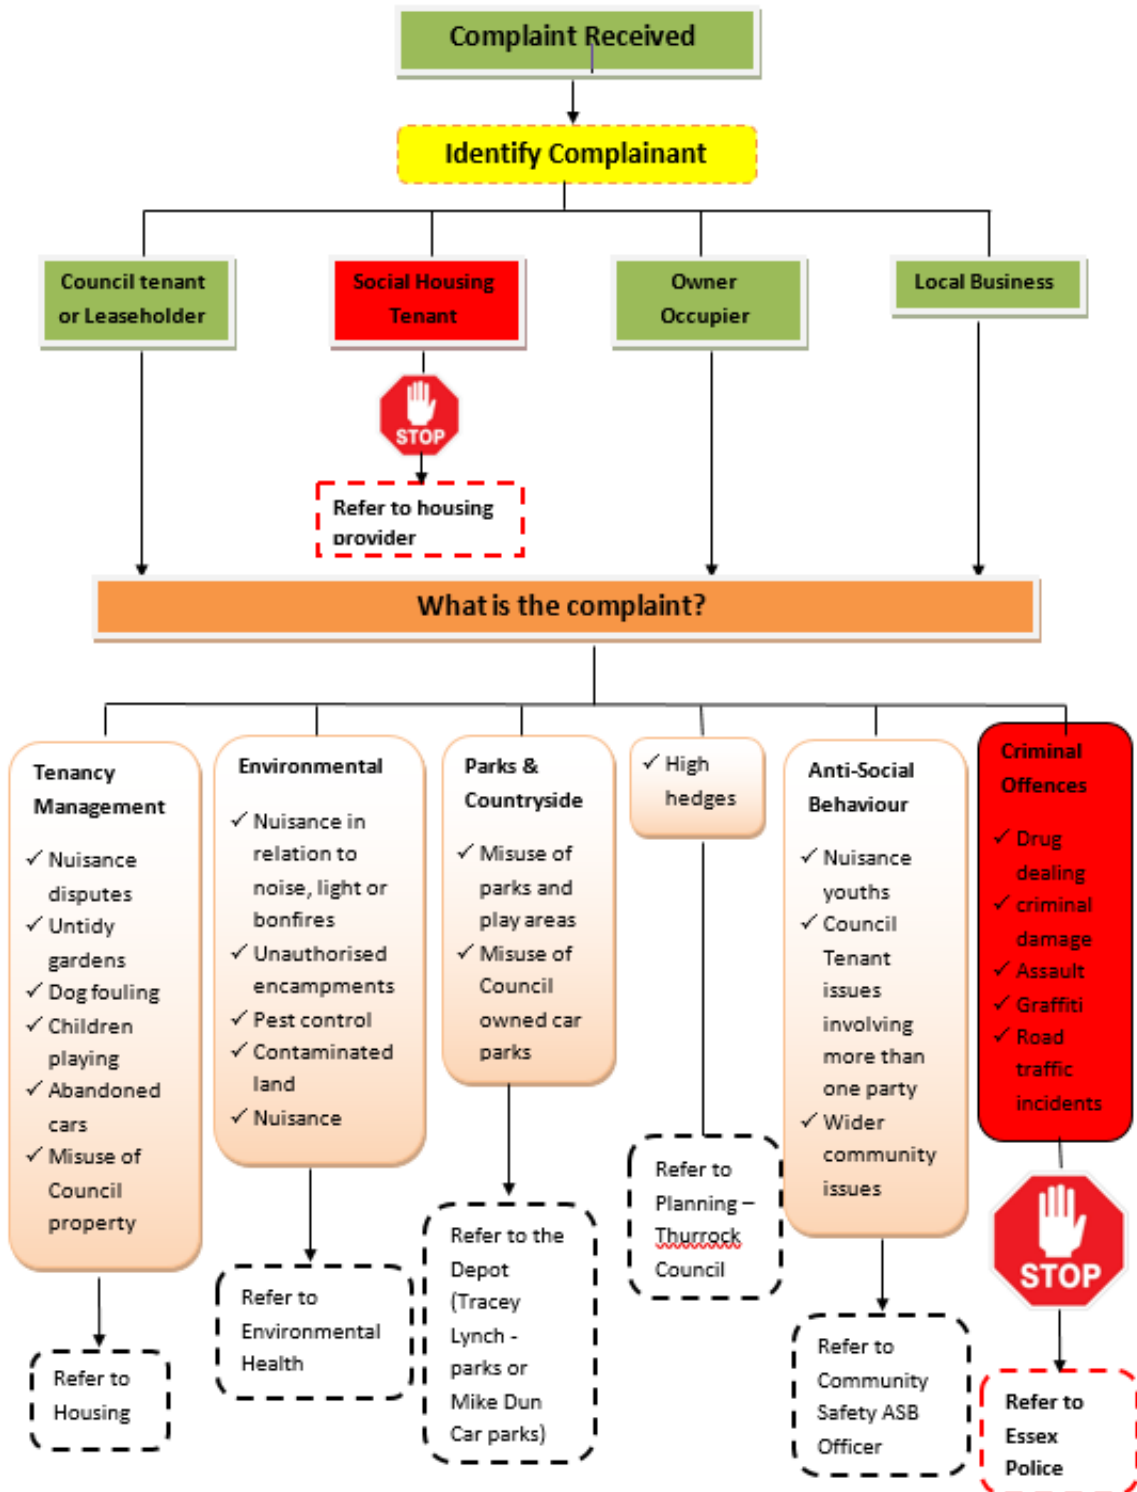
Complaint Received

Identify Complainant

Council tenant or Leaseholder

Social Housing Tenant

STOP

Refer to housing provider

Owner Occupier

Local Business

What is the complaint?

Tenancy Management

✓ Nuisance disputes
✓ Untidy gardens
✓ Dog fouling
✓ Children playing
✓ Abandoned cars
✓ Misuse of Council property

Refer to Housing

Environmental

✓ Nuisance in relation to noise, light or bonfires
✓ Unauthorised encampments
✓ Pest control
✓ Contaminated land
✓ Nuisance

Refer to Environmental Health

Parks & Countryside

✓ Misuse of parks and play areas
✓ Misuse of Council owned car parks

Refer to the Depot (Tracey Lynch - parks or Mike Dun Car parks)

✓ High hedges

Refer to Planning – Thurrock Council

Anti-Social Behaviour

✓ Nuisance youths
✓ Council Tenant issues involving more than one party
✓ Wider community issues

Refer to Community Safety ASB Officer

Criminal Offences

✓ Drug dealing
✓ criminal damage
✓ Assault
✓ Graffiti
✓ Road traffic incidents

STOP

Refer to Essex Police